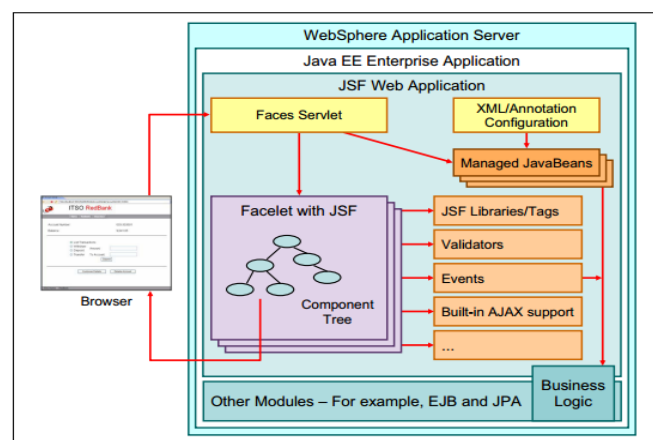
WebSphere Application Server

Java EE Enterprise Application

JSF Web Application

Faces Servlet

XML/Annotation Configuration

Managed JavaBeans

Facelet with JSF

Component Tree

JSF Libraries/Tags

Validators

Events

Built-in AJAX support

...

ITSO RedBank

Browser

Business Logic

Other Modules – For example, EJB and JPA